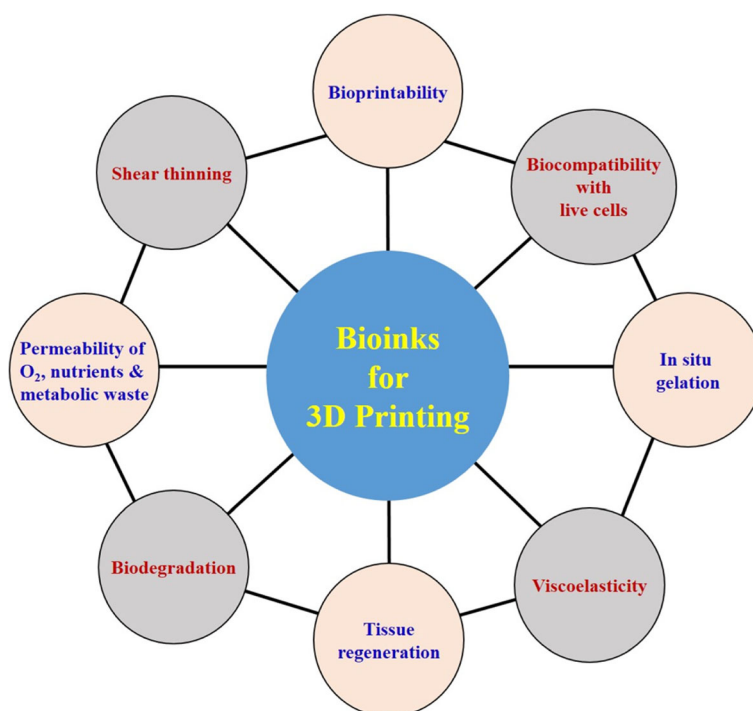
Bioprintability

Shear thinning

Biocompatibility with live cells

Bioinks for 3D Printing

Permeability of $O_2$, nutrients & metabolic waste

In situ gelation

Biodegradation

Viscoelasticity

Tissue regeneration